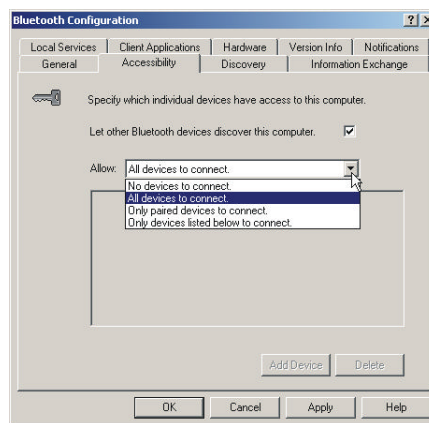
Bluetooth Configuration

?

Local Services | Client Applications | Hardware | Version Info | Notifications
General | Accessibility | Discovery | Information Exchange

Specify which individual devices have access to this computer.

Let other Bluetooth devices discover this computer.

Allow: All devices to connect.

No devices to connect.
All devices to connect.
Only paired devices to connect.
Only devices listed below to connect.

Add Device | Delete

OK | Cancel | Apply | Help